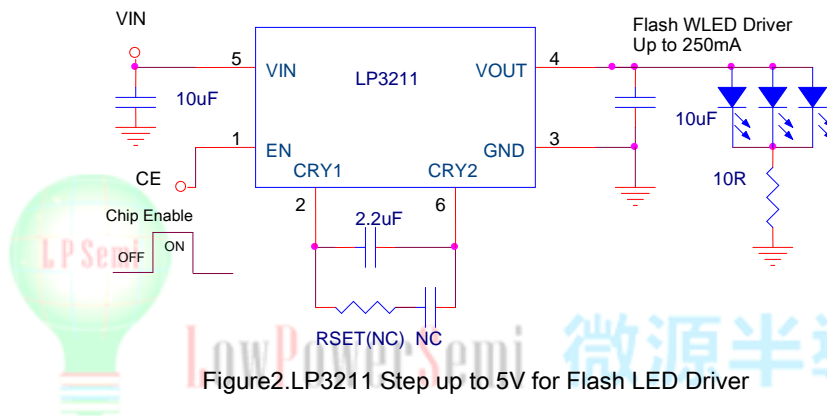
VIN

5 VIN

LP3211

VOUT 4

Flash WLED Driver
Up to 250mA

10uF

10uF

1 EN

GND 3

CE

CRY1

CRY2

10R

Chip Enable

OFF ON

2

6

2.2uF

LP Semi

RSET(NC) NC

LowPowerSemi 微源半导

Figure2.LP3211 Step up to 5V for Flash LED Driver